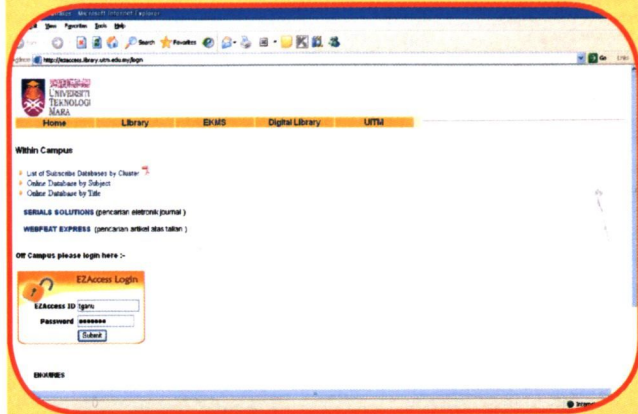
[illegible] - Microsoft Internet Explorer
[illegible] View Favorites Tools Help
Search Favorites
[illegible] http://ezaccess.library.uitm.edu.my/login
Go

UNIVERSITI TEKNOLOGI MARA

Home | Library | EKMS | Digital Library | UiTM

Within Campus

List of Subscribe Databases by Cluster
Online Database by Subject
Online Database by Title

SERIALS SOLUTIONS (pencarian elektronik journal )

WEBFEAT EXPRESS (pencarian artikel atas talian )

Off Campus please login here :-

EZAccess Login
EZAccess ID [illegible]
Password •••••••
Submit

ENQUIRIES

Internet